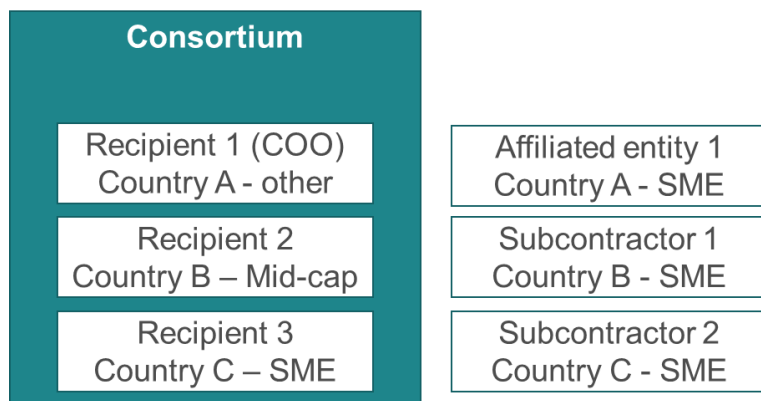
Consortium

Recipient 1 (COO)
Country A - other

Recipient 2
Country B – Mid-cap

Recipient 3
Country C – SME

Affiliated entity 1
Country A - SME

Subcontractor 1
Country B - SME

Subcontractor 2
Country C - SME